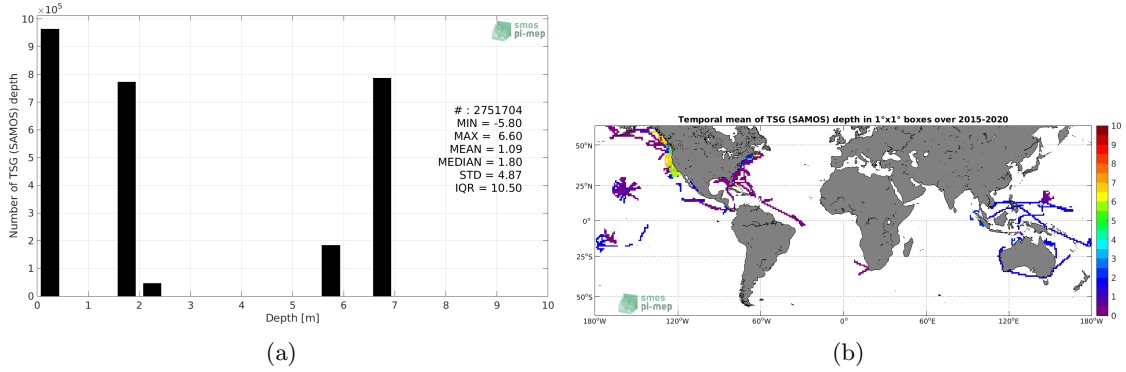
$\times10^5$
10
9
8
7
6
5
4
3
2
1
0
Number of TSG (SAMOS) depth
smos pi-mep
# : 2751704
MIN = -5.80
MAX = 6.60
MEAN = 1.09
MEDIAN = 1.80
STD = 4.87
IQR = 10.50
0 1 2 3 4 5 6 7 8 9 10
Depth [m]
(a)

Temporal mean of TSG (SAMOS) depth in 1°x1° boxes over 2015-2020
50°N
25°N
0°
25°S
50°S
180°W 120°W 60°W 0° 60°E 120°E 180°W
smos pi-mep
10
9
8
7
6
5
4
3
2
1
0
(b)